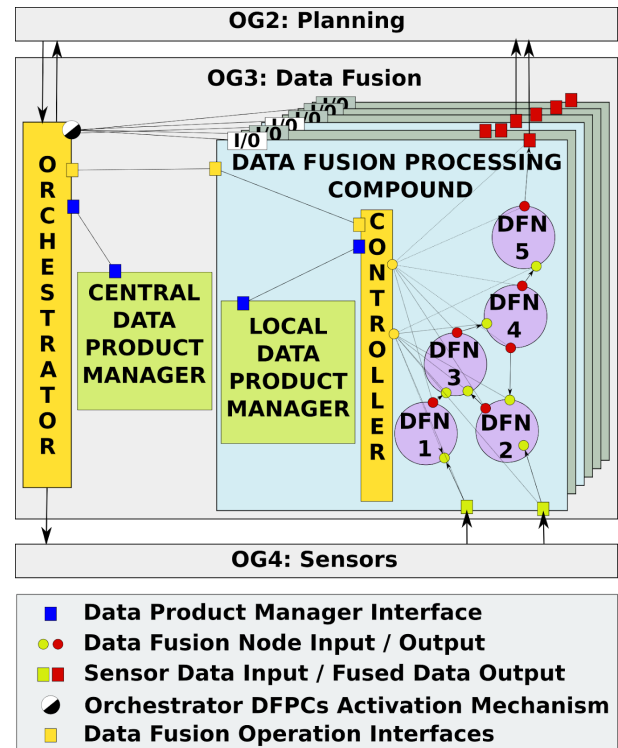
OG2: Planning

OG3: Data Fusion

ORCHESTRATOR

I/O I/O I/O I/O I/O

DATA FUSION PROCESSING COMPOUND

CENTRAL DATA PRODUCT MANAGER

LOCAL DATA PRODUCT MANAGER

CONTROLLER

DFN 5

DFN 4

DFN 3

DFN 1

DFN 2

OG4: Sensors

Data Product Manager Interface

Data Fusion Node Input / Output

Sensor Data Input / Fused Data Output

Orchestrator DFPCs Activation Mechanism

Data Fusion Operation Interfaces